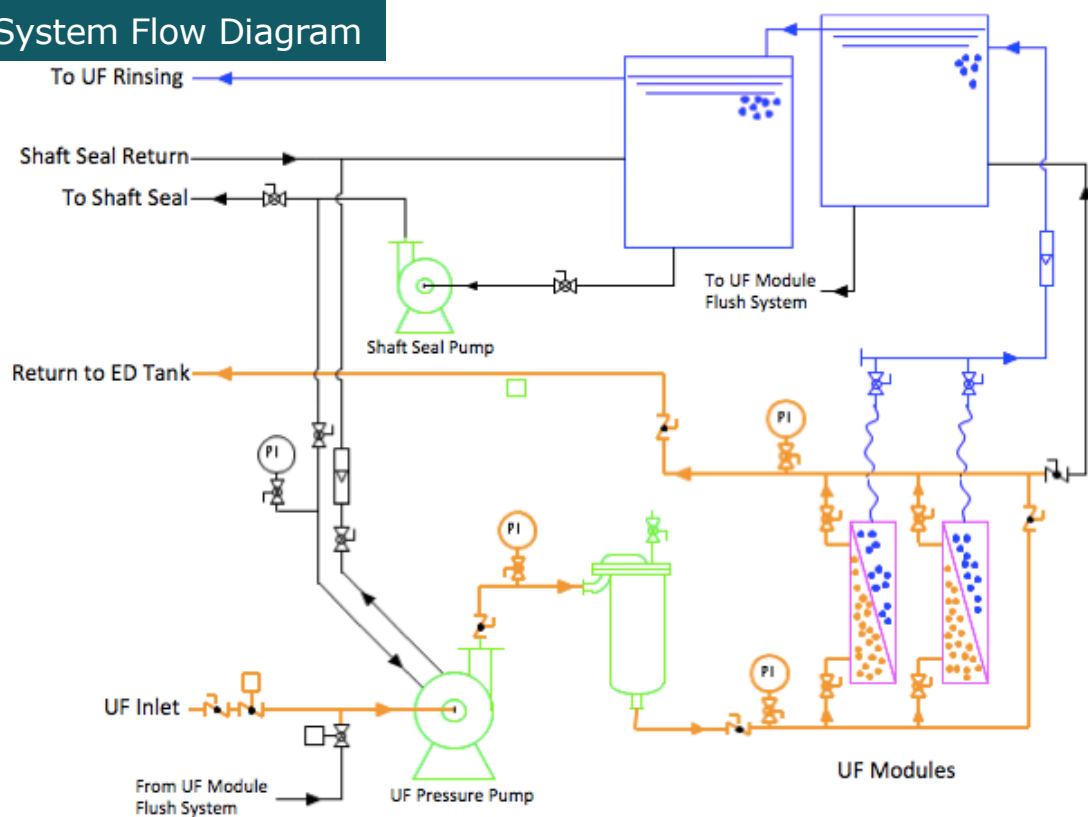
System Flow Diagram

To UF Rinsing

Shaft Seal Return

To Shaft Seal

Shaft Seal Pump

To UF Module Flush System

Return to ED Tank

PI

PI

PI

PI

PI

UF Inlet

From UF Module Flush System

UF Pressure Pump

UF Modules